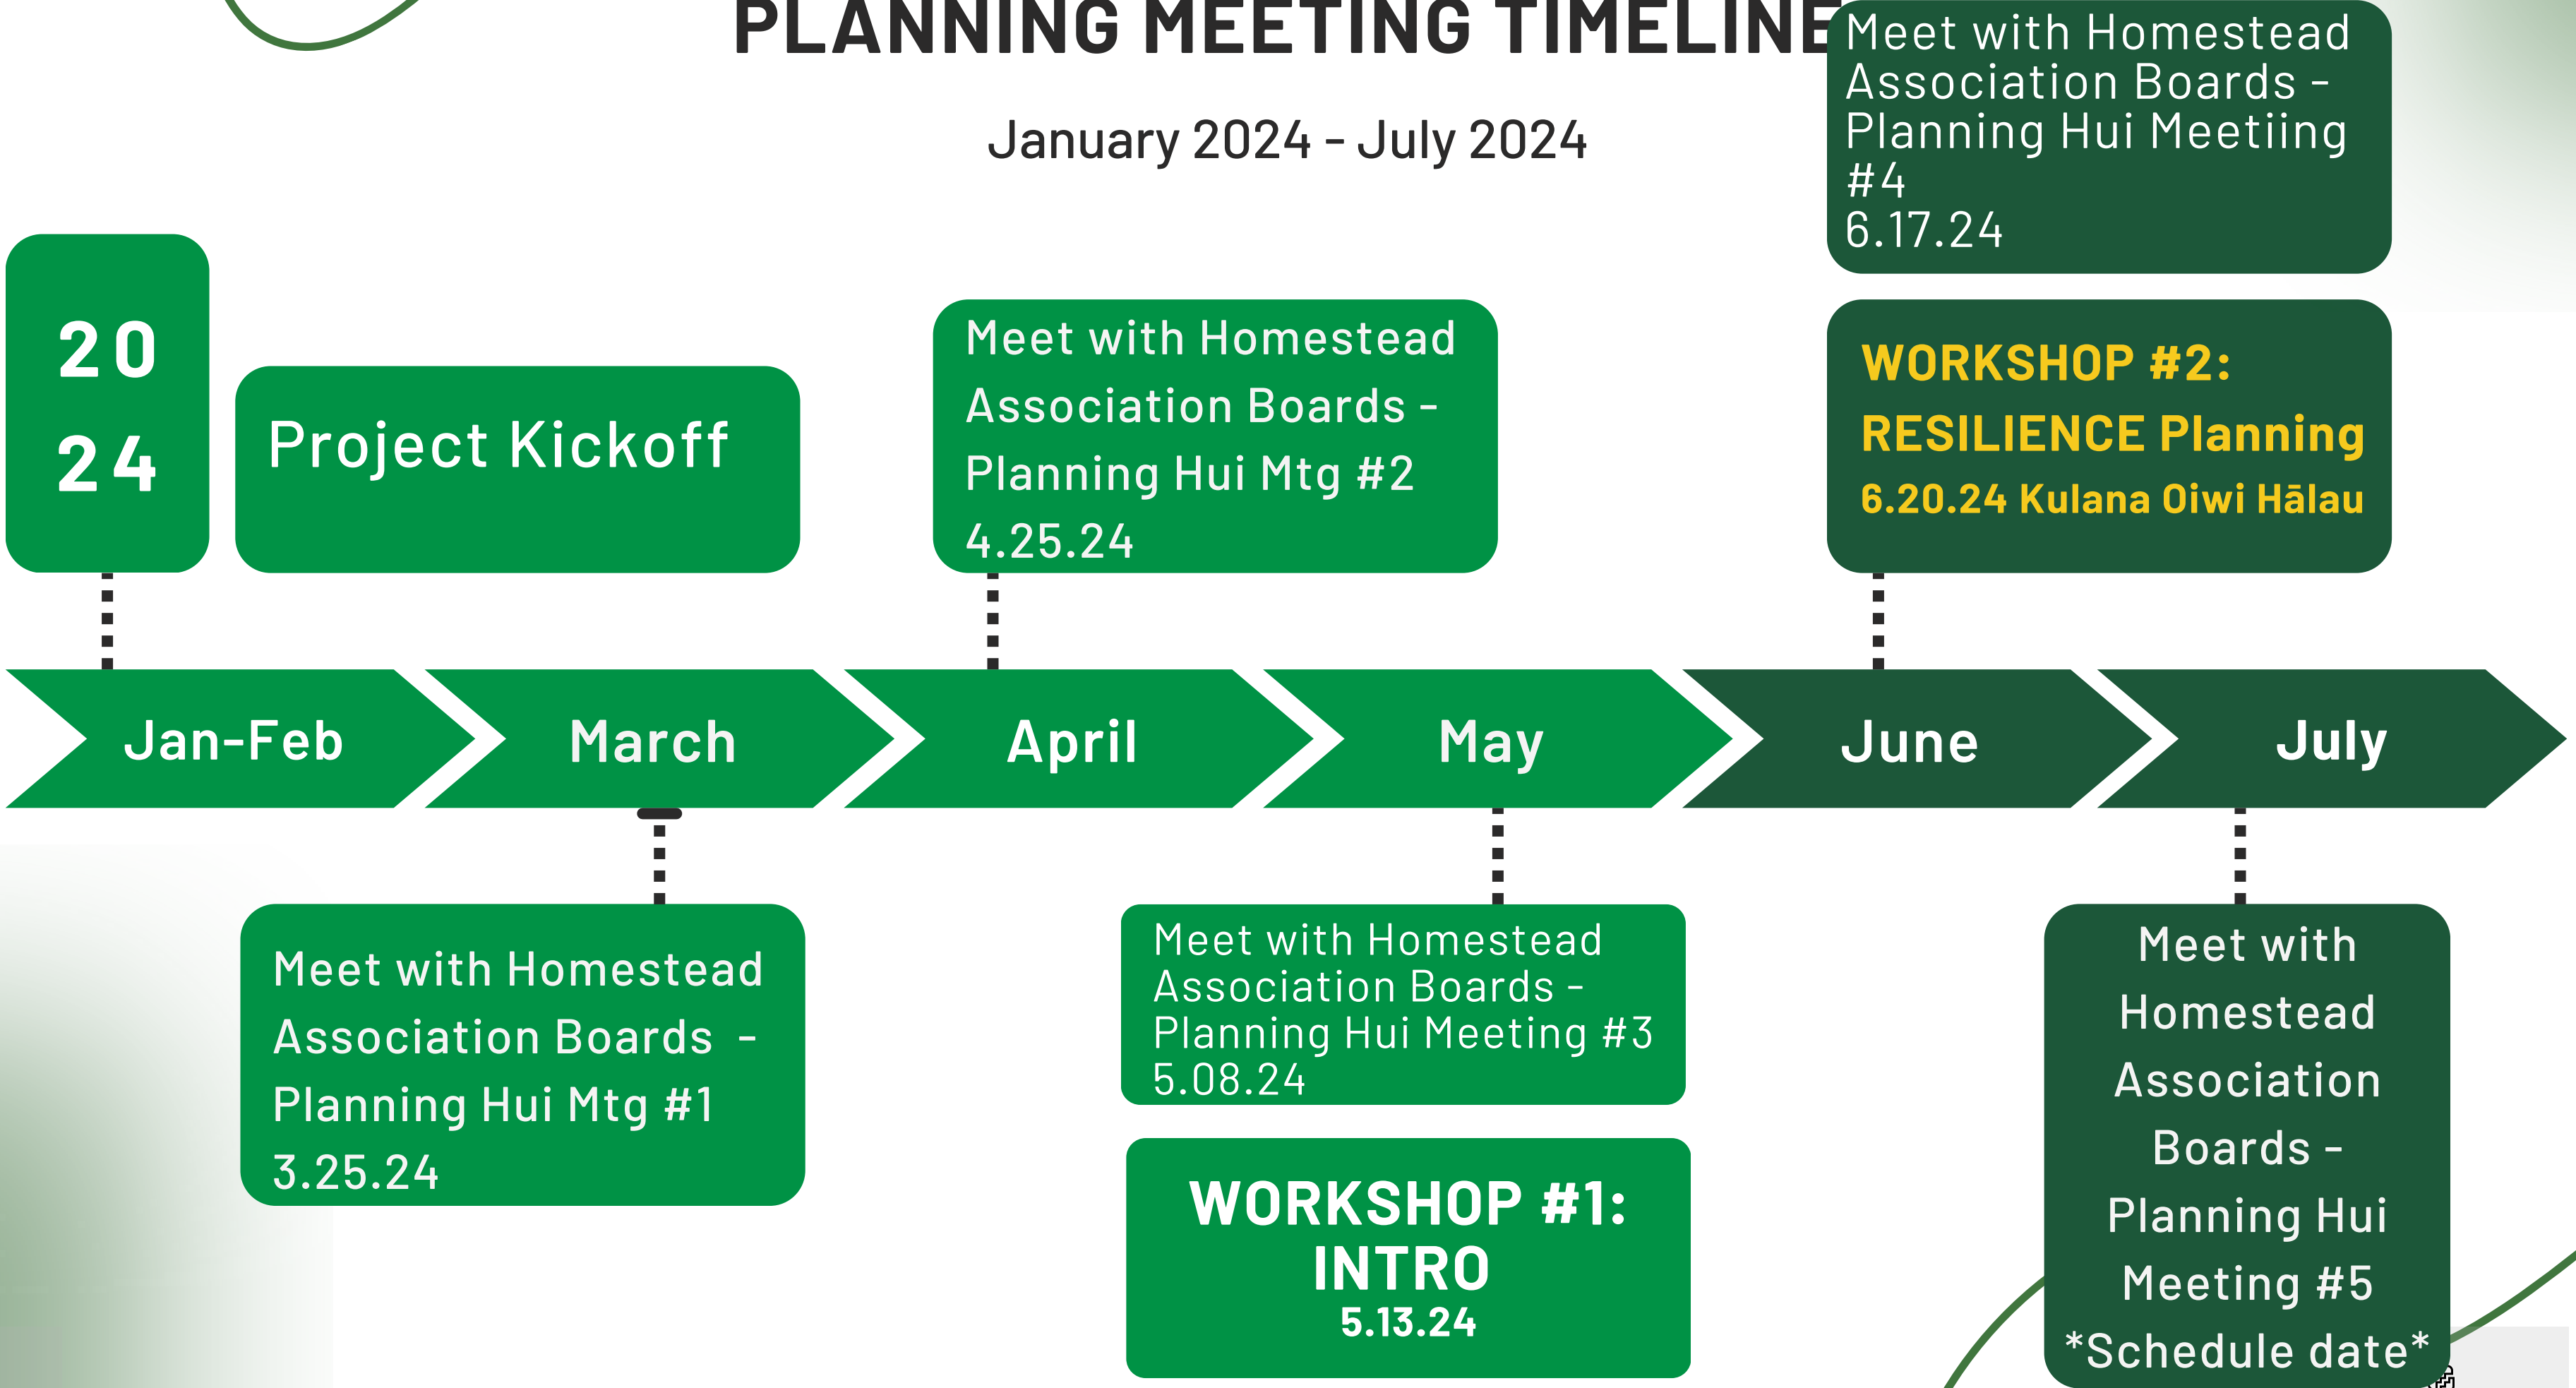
PLANNING MEETING TIMELINE

January 2024 - July 2024

20
24

Project Kickoff

Meet with Homestead Association Boards - Planning Hui Mtg #2 4.25.24

Meet with Homestead Association Boards - Planning Hui Meetiing #4 6.17.24

WORKSHOP #2: RESILIENCE Planning 6.20.24 Kulana Oiwi Hālau

Jan-Feb | March | April | May | June | July

Meet with Homestead Association Boards - Planning Hui Mtg #1 3.25.24

Meet with Homestead Association Boards - Planning Hui Meeting #3 5.08.24

WORKSHOP #1: INTRO 5.13.24

Meet with Homestead Association Boards - Planning Hui Meeting #5 *Schedule date*